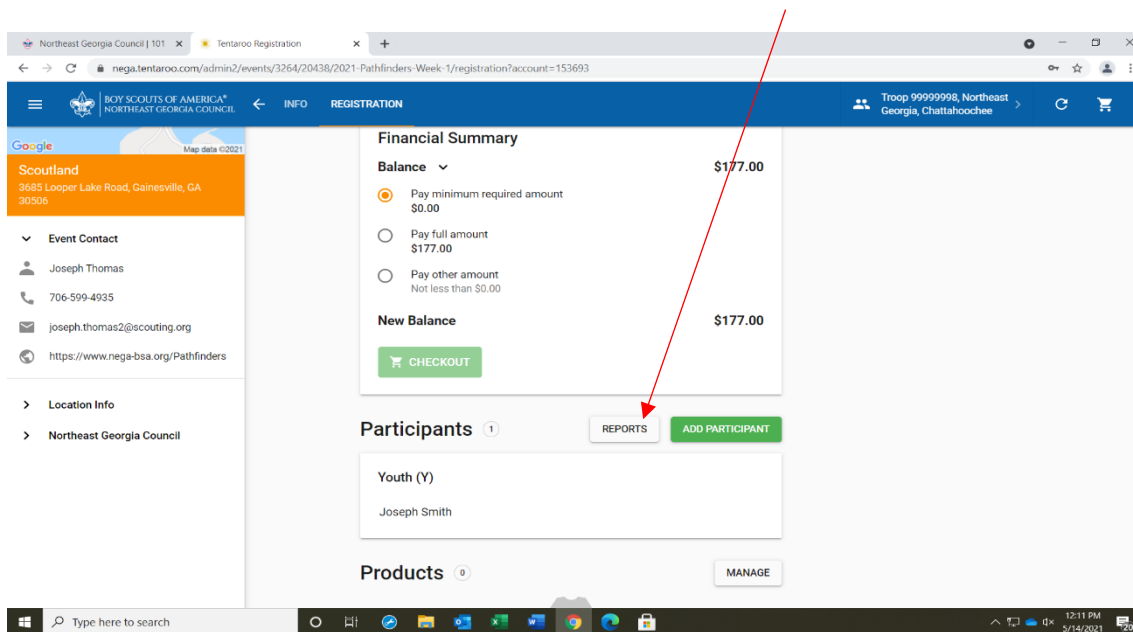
Northeast Georgia Council | 101 ×
Tentaroo Registration ×
+

nega.tentaroo.com/admin2/events/3264/20438/2021-Pathfinders-Week-1/registration?account=153693

BOY SCOUTS OF AMERICA® NORTHEAST GEORGIA COUNCIL
INFO
REGISTRATION
Troop 99999998, Northeast Georgia, Chattahoochee

Google
Map data ©2021

Scoutland
3685 Looper Lake Road, Gainesville, GA 30506

Event Contact
Joseph Thomas
706-599-4935
joseph.thomas2@scouting.org
https://www.nega-bsa.org/Pathfinders

Location Info
Northeast Georgia Council

Financial Summary

Balance $177.00

Pay minimum required amount
$0.00

Pay full amount
$177.00

Pay other amount
Not less than $0.00

New Balance $177.00

CHECKOUT

Participants 1
REPORTS
ADD PARTICIPANT

Youth (Y)

Joseph Smith

Products 0
MANAGE

Type here to search
12:11 PM
5/14/2021